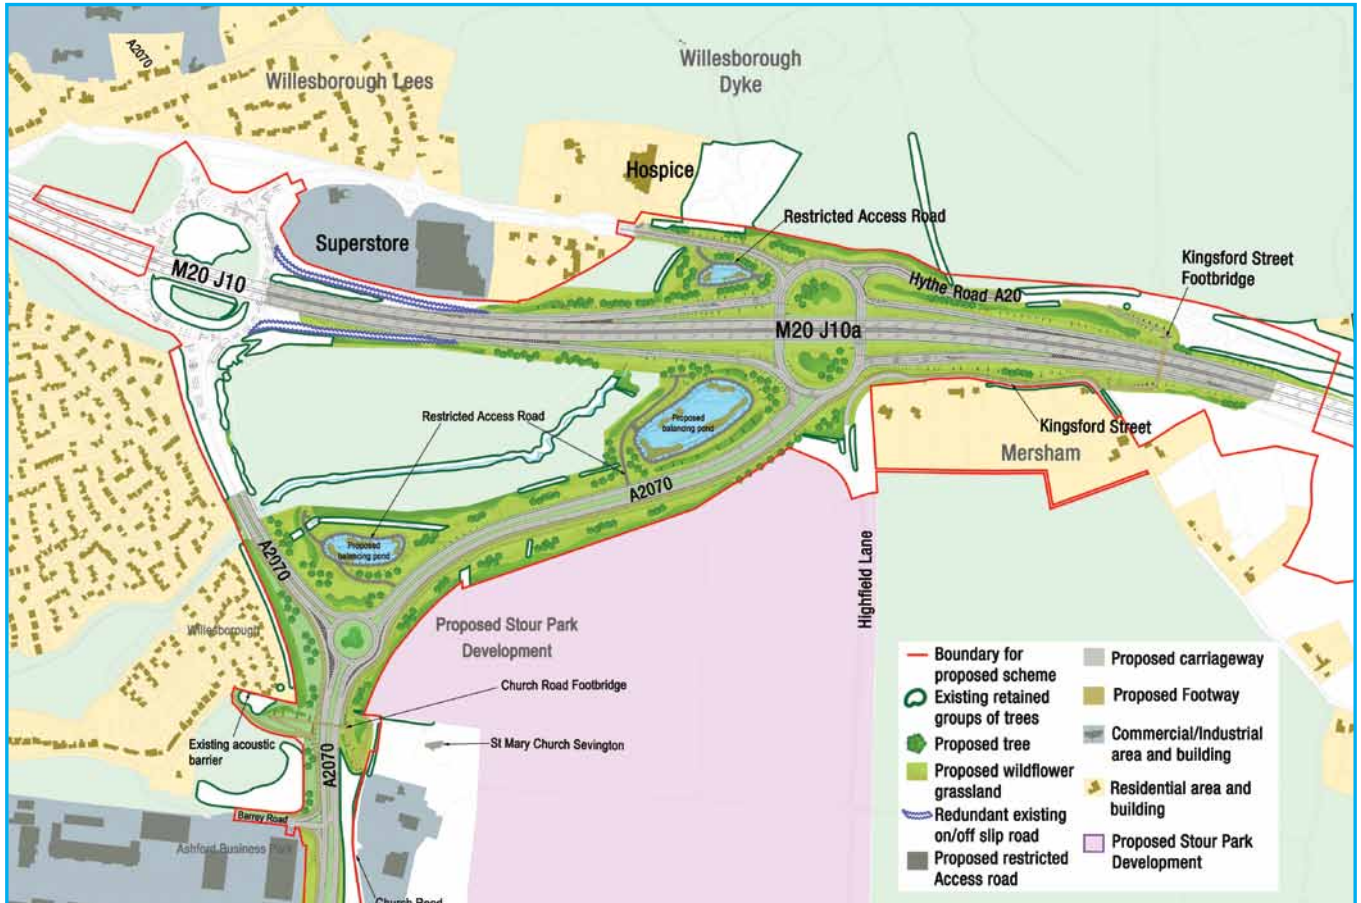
A2070

Willesborough Lees

Willesborough Dyke

Hospice

Superstore

M20 J10

Restricted Access Road

Hythe Road A20

Kingsford Street Footbridge

M20 J10a

Proposed balancing pond

Restricted Access Road

Kingsford Street

Mersham

A2070

Proposed balancing pond

A2070

Highfield Lane

Willesborough

Proposed Stour Park Development

Church Road Footbridge

Existing acoustic barrier

St Mary Church Sevington

A2070

Barrey Road

Ashford Business Park

Church Road

Boundary for proposed scheme

Existing retained groups of trees

Proposed tree

Proposed wildflower grassland

Redundant existing on/off slip road

Proposed restricted Access road

Proposed carriageway

Proposed Footway

Commercial/Industrial area and building

Residential area and building

Proposed Stour Park Development